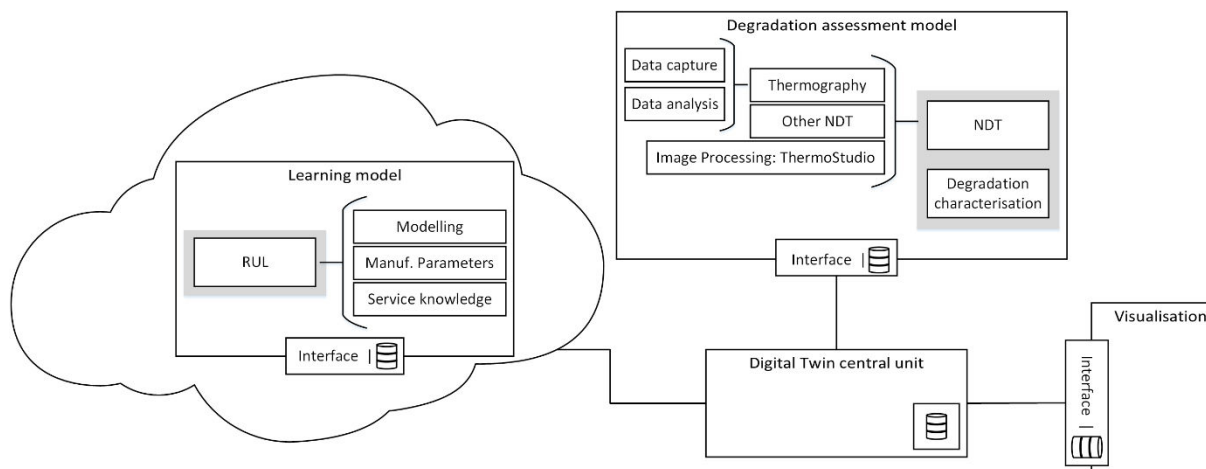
Degradation assessment model

Data capture

Data analysis

Thermography

Other NDT

Image Processing: ThermoStudio

NDT

Degradation characterisation

Learning model

RUL

Modelling

Manuf. Parameters

Service knowledge

Interface |

Interface |

Digital Twin central unit

Visualisation

Interface |